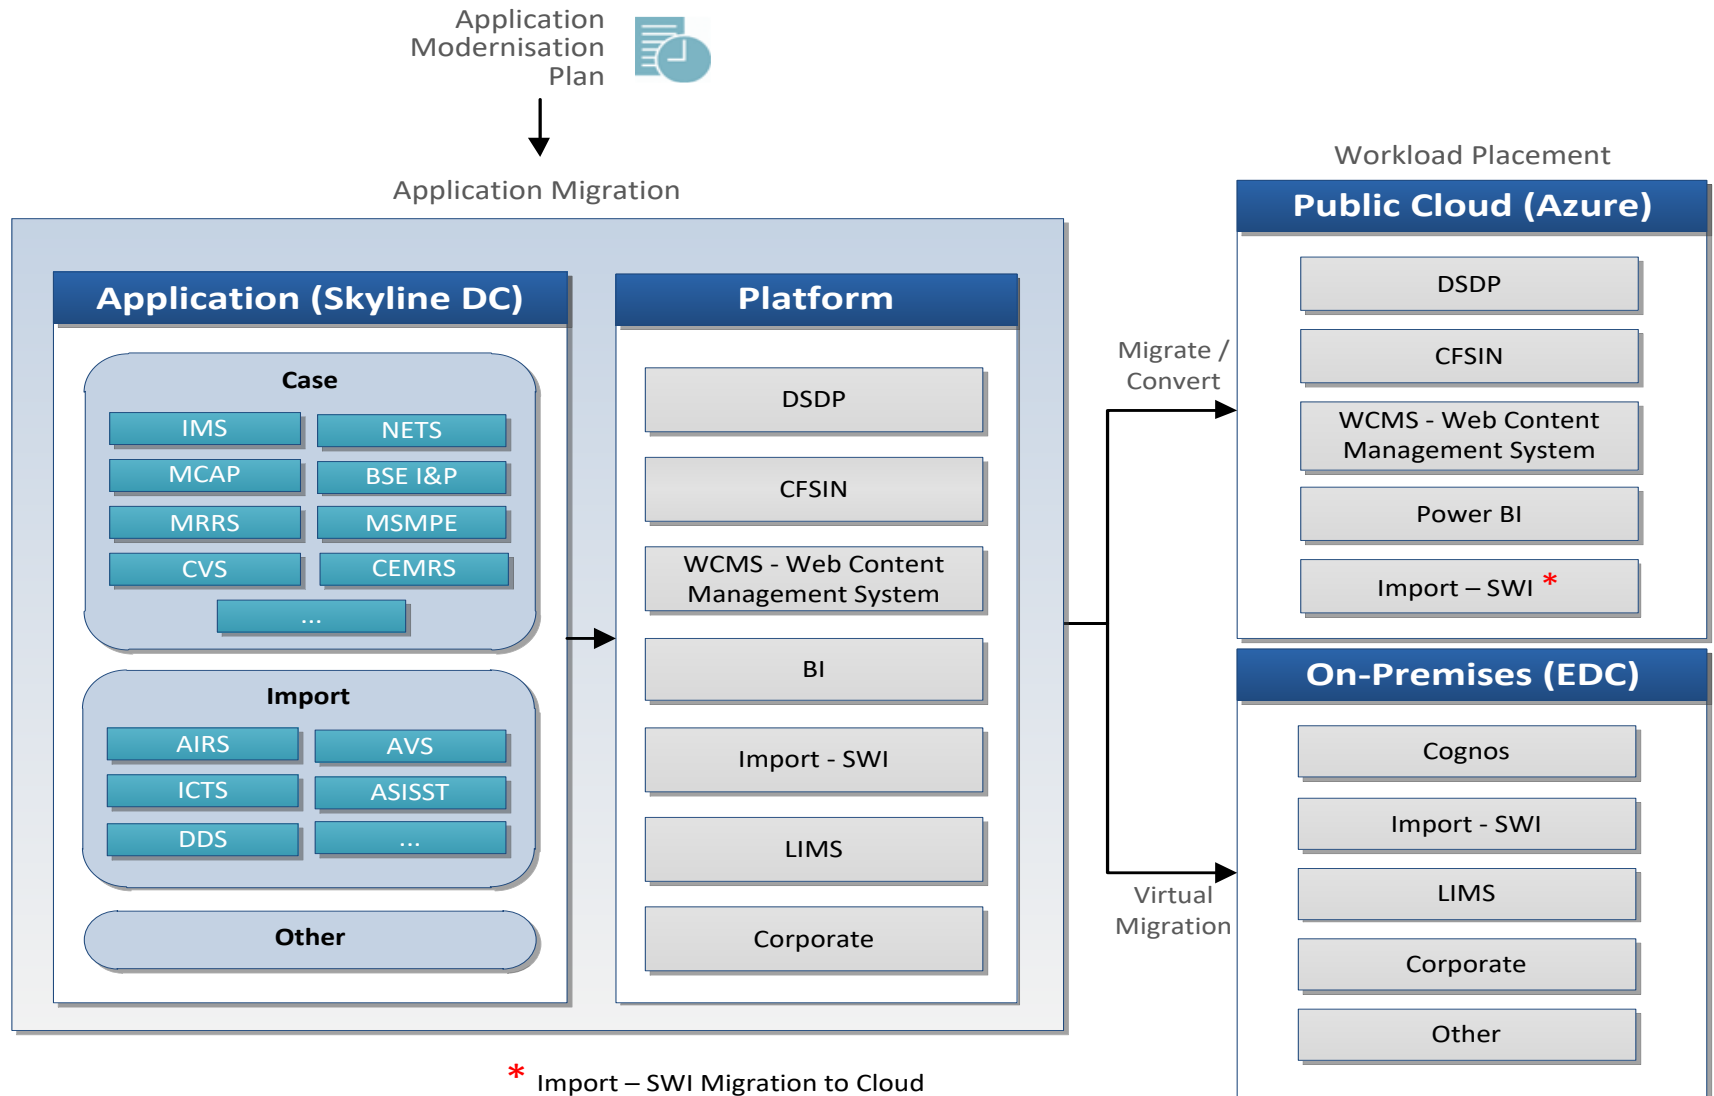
Application Modernisation Plan

Application Migration

Application (Skyline DC)

Case

IMS
NETS
MCAP
BSE I&P
MRRS
MSMPE
CVS
CEMRS
...

Import

AIRS
AVS
ICTS
ASISST
DDS
...

Other

Platform

DSDP
CFSIN
WCMS - Web Content Management System
BI
Import - SWI
LIMS
Corporate

Migrate / Convert

Virtual Migration

Workload Placement

Public Cloud (Azure)

DSDP
CFSIN
WCMS - Web Content Management System
Power BI
Import – SWI *

On-Premises (EDC)

Cognos
Import - SWI
LIMS
Corporate
Other

* Import – SWI Migration to Cloud